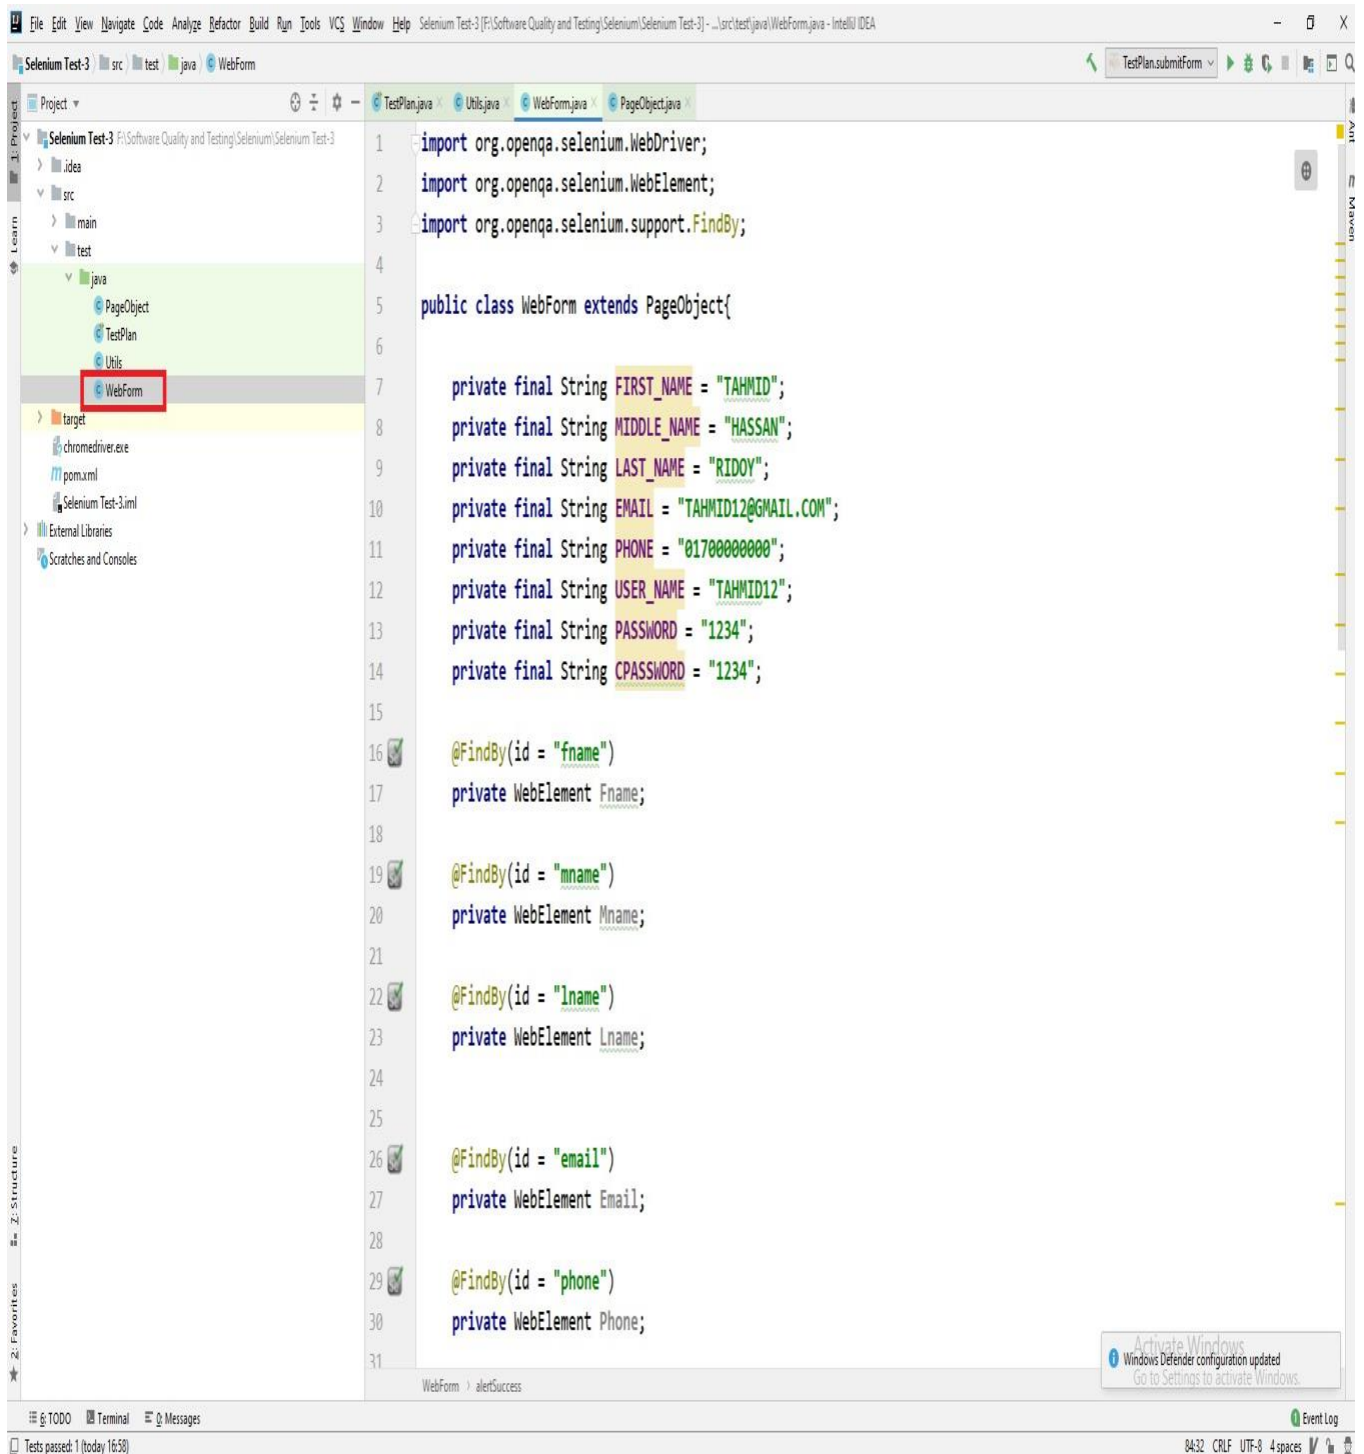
File Edit View Navigate Code Analyze Refactor Build Run Tools VCS Window Help Selenium Test-3 [F:\Software Quality and Testing\Selenium\Selenium Test-3] - ...\src\test\java\WebForm.java - IntelliJ IDEA

Selenium Test-3 | src | test | java | WebForm

TestPlan.submitForm

Project

TestPlan.java | Utils.java | WebForm.java | PageObject.java

Selenium Test-3 F:\Software Quality and Testing\Selenium\Selenium Test-3
.idea
src
main
test
java
PageObject
TestPlan
Utils
WebForm
target
chromedriver.exe
pom.xml
Selenium Test-3.iml
External Libraries
Scratches and Consoles

1 import org.openqa.selenium.WebDriver;
2 import org.openqa.selenium.WebElement;
3 import org.openqa.selenium.support.FindBy;
4
5 public class WebForm extends PageObject{
6
7 private final String FIRST_NAME = "TAHMID";
8 private final String MIDDLE_NAME = "HASSAN";
9 private final String LAST_NAME = "RIDOY";
10 private final String EMAIL = "TAHMID12@GMAIL.COM";
11 private final String PHONE = "01700000000";
12 private final String USER_NAME = "TAHMID12";
13 private final String PASSWORD = "1234";
14 private final String CPASSWORD = "1234";
15
16 @FindBy(id = "fname")
17 private WebElement Fname;
18
19 @FindBy(id = "mname")
20 private WebElement Mname;
21
22 @FindBy(id = "lname")
23 private WebElement Lname;
24
25
26 @FindBy(id = "email")
27 private WebElement Email;
28
29 @FindBy(id = "phone")
30 private WebElement Phone;
31

WebForm > alertSuccess

Activate Windows
Windows Defender configuration updated
Go to Settings to activate Windows.

1: Project
Learn
Z: Structure
2: Favorites
Ant
Maven

6: TODO Terminal 0: Messages Event Log
Tests passed: 1 (today 16:58)
84:32 CRLF UTF-8 4 spaces